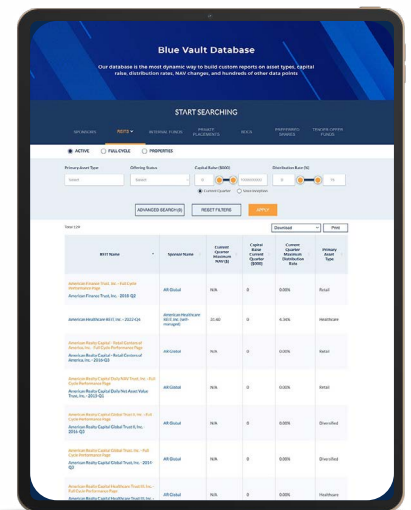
Blue Vault Database

Our database is the most dynamic way to build custom reports on asset types, capital raise, distribution rates, NAV changes, and hundreds of other data points

START SEARCHING

SPONSORS REITS BUSINESS DEVELOPMENT COMPANIES INTERVAL FUNDS PRIVATE PLACEMENTS 1031S PREFERRED SHARES TENDER OFFER FUNDS

ACTIVE FULL CYCLE PROPERTIES

Primary Asset Type Offering Status Capital Raise ($000) Distribution Rate (%)

Select Select 0 1000000000 0 10

Current Quarter Since Inception

ADVANCED SEARCH (0) RESET FILTERS APPLY

Download Print

| REIT Name | Sponsor Name | Current Quarter Maximum NAV ($) | Capital Raise Current Quarter ($000) | Current Quarter Maximum Distribution Rate | Primary Asset Type |
|---|---|---|---|---|---|
| American Finance Trust, Inc. - Full Cycle Performance Page American Finance Trust, Inc. - 2018 Q2 | AR Global | N/A | 0 | 0.00% | Retail |
| American Healthcare REIT, Inc. - 2022 Q4 | American Healthcare REIT, Inc. (self-managed) | 21.60 | 0 | 4.36% | Healthcare |
| American Realty Capital - Retail Centers of America, Inc. - Full Cycle Performance Page American Realty Capital - Retail Centers of America, Inc. - 2016 Q3 | AR Global | N/A | 0 | 0.00% | Retail |
| American Realty Capital Daily NAV Trust, Inc. - Full Cycle Performance Page American Realty Capital Daily Net Asset Value Trust, Inc. - 2016 Q4 | AR Global | N/A | 0 | 0.00% | Retail |
| American Realty Capital Global Trust, Inc. - Full Cycle Performance Page American Realty Capital Global Trust, Inc. - 2014 Q2 | AR Global | N/A | 0 | 0.00% | Diversified |
| American Realty Capital Global Trust II, Inc. - Full Cycle Performance Page American Realty Capital Global Trust II, Inc. - 2015 Q3 | AR Global | N/A | 0 | 0.00% | Diversified |
| American Realty Capital Healthcare Trust III, Inc. - Full Cycle Performance Page | AR Global | N/A | 0 | 0.00% | Healthcare |